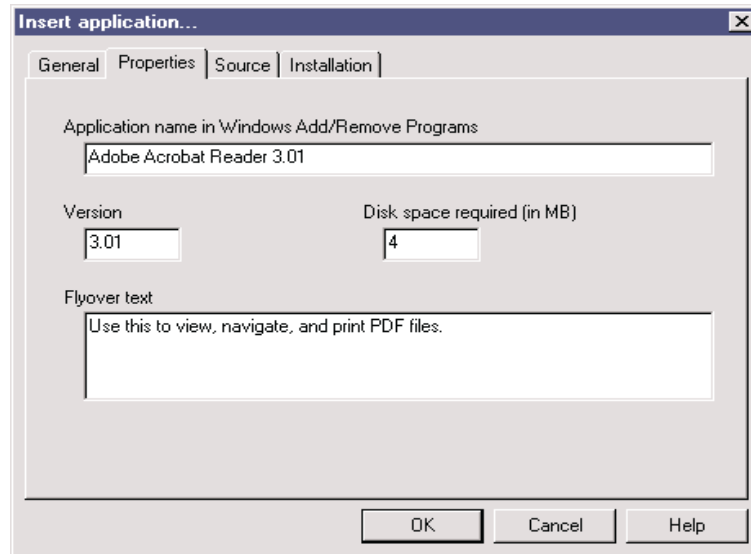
Insert application...

General | Properties | Source | Installation

Application name in Windows Add/Remove Programs

Adobe Acrobat Reader 3.01

Version

3.01

Disk space required (in MB)

4

Flyover text

Use this to view, navigate, and print PDF files.

OK | Cancel | Help